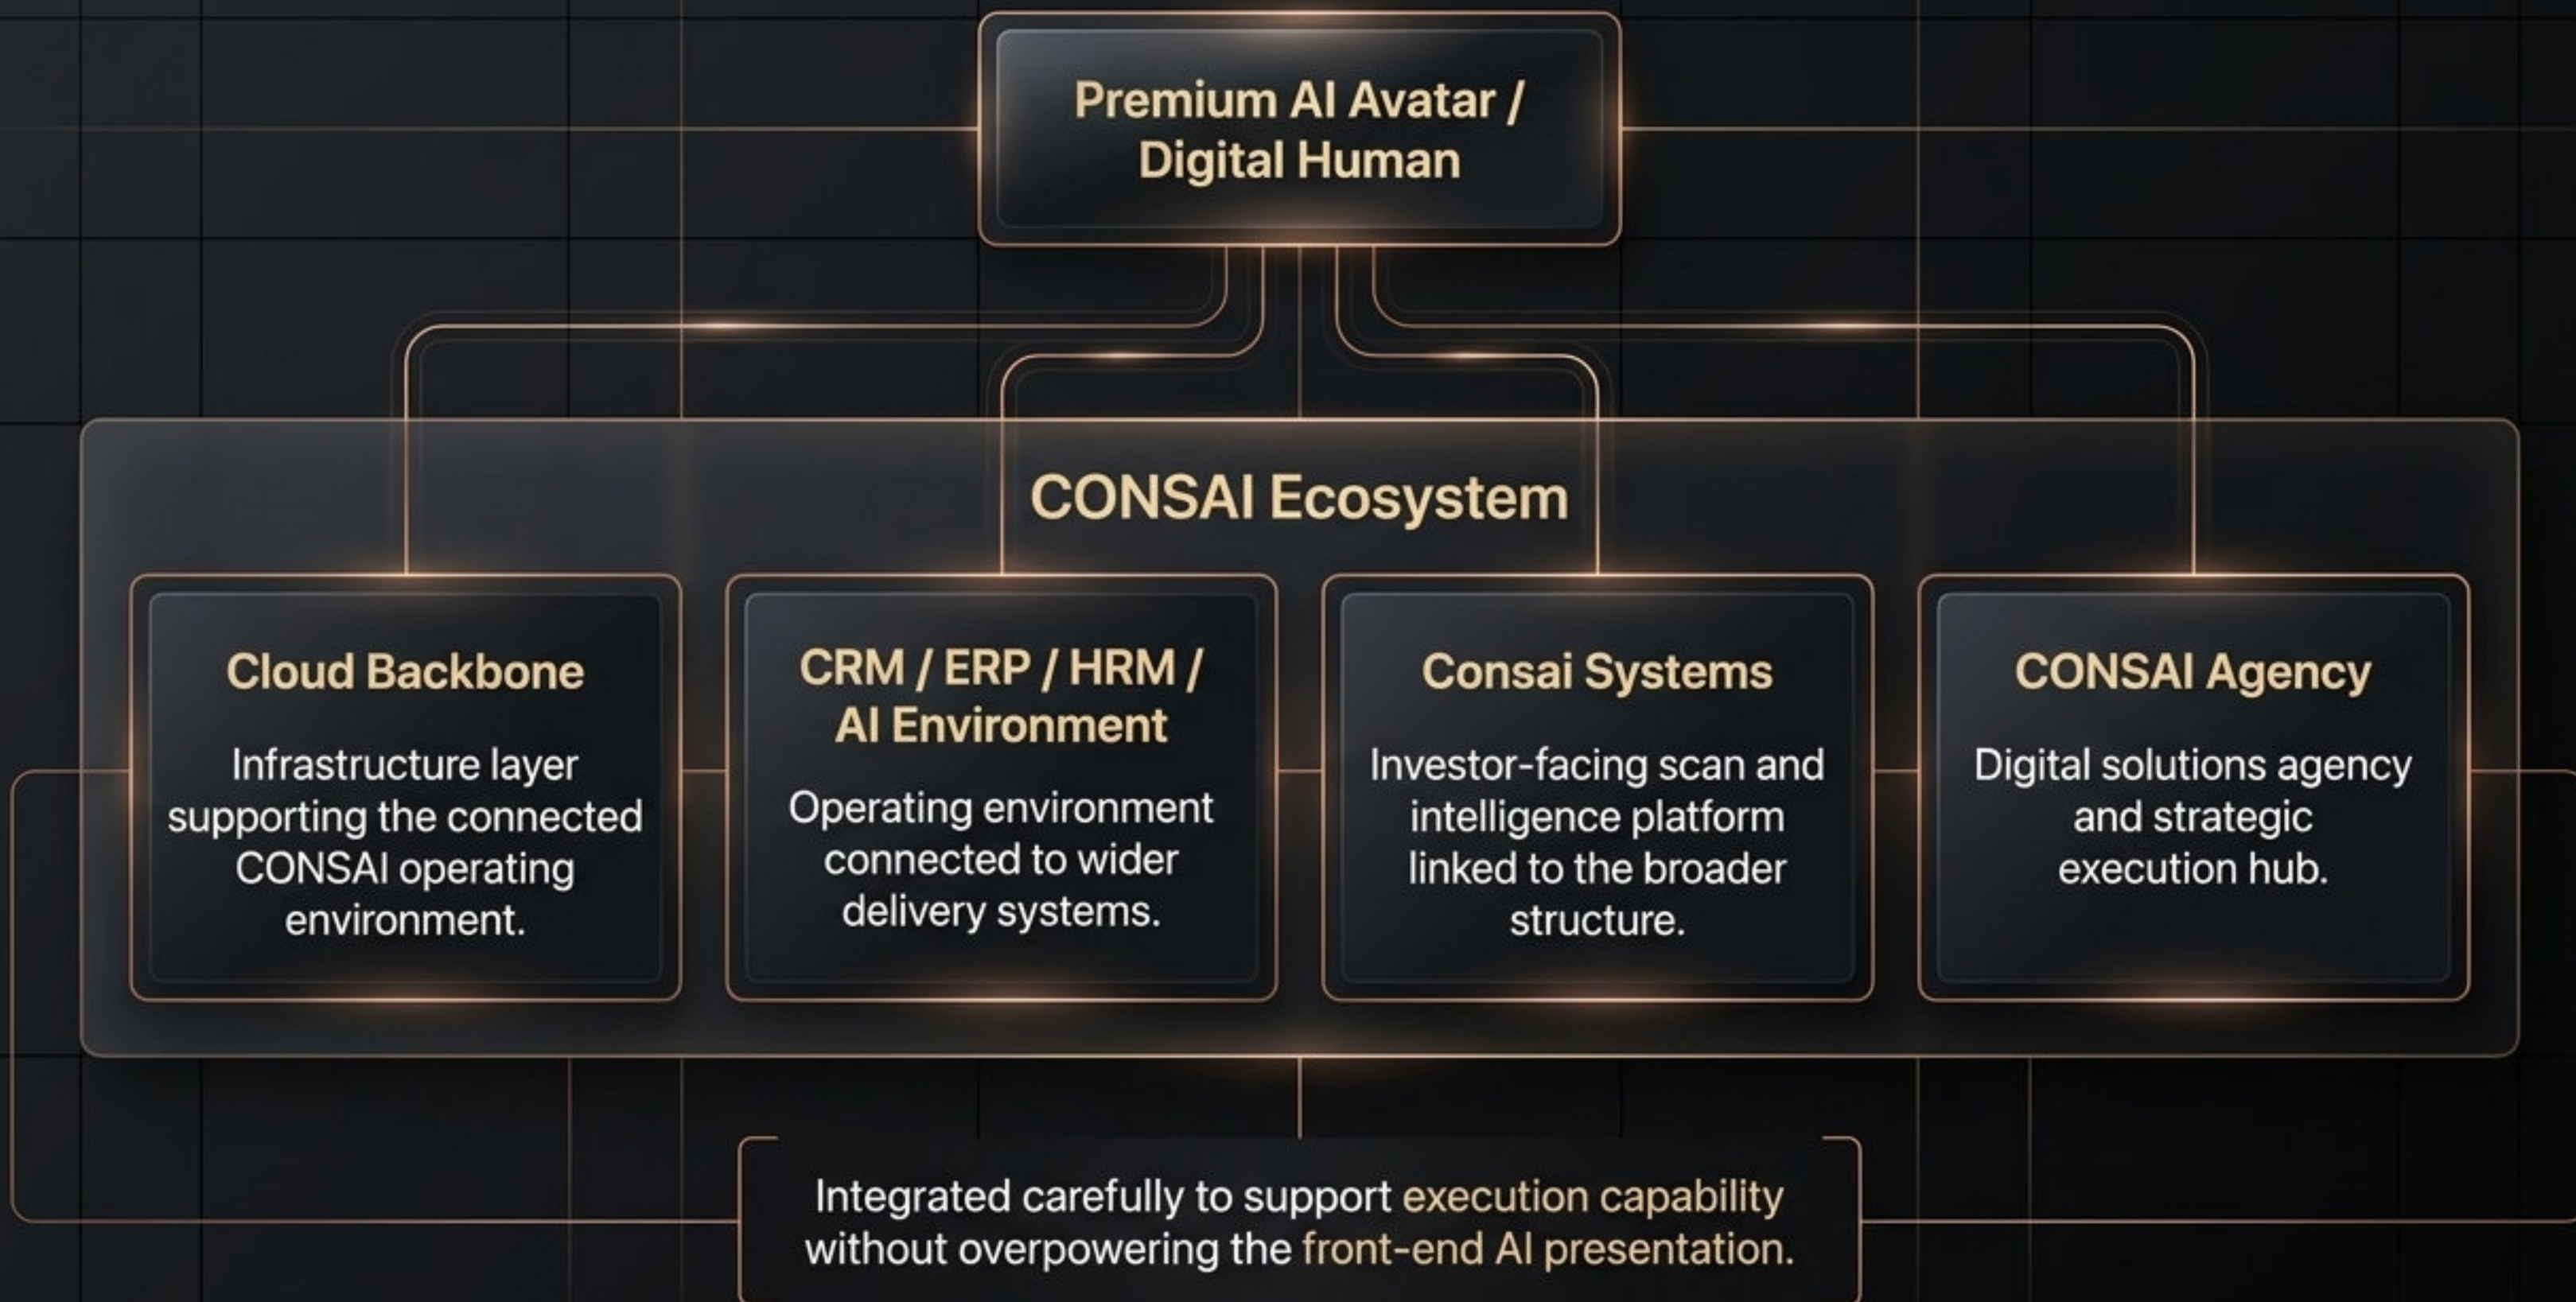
Premium AI Avatar / Digital Human

CONSAI Ecosystem

Cloud Backbone

Infrastructure layer supporting the connected CONSAI operating environment.

CRM / ERP / HRM / AI Environment

Operating environment connected to wider delivery systems.

Consai Systems

Investor-facing scan and intelligence platform linked to the broader structure.

CONSAI Agency

Digital solutions agency and strategic execution hub.

Integrated carefully to support execution capability without overpowering the front-end AI presentation.